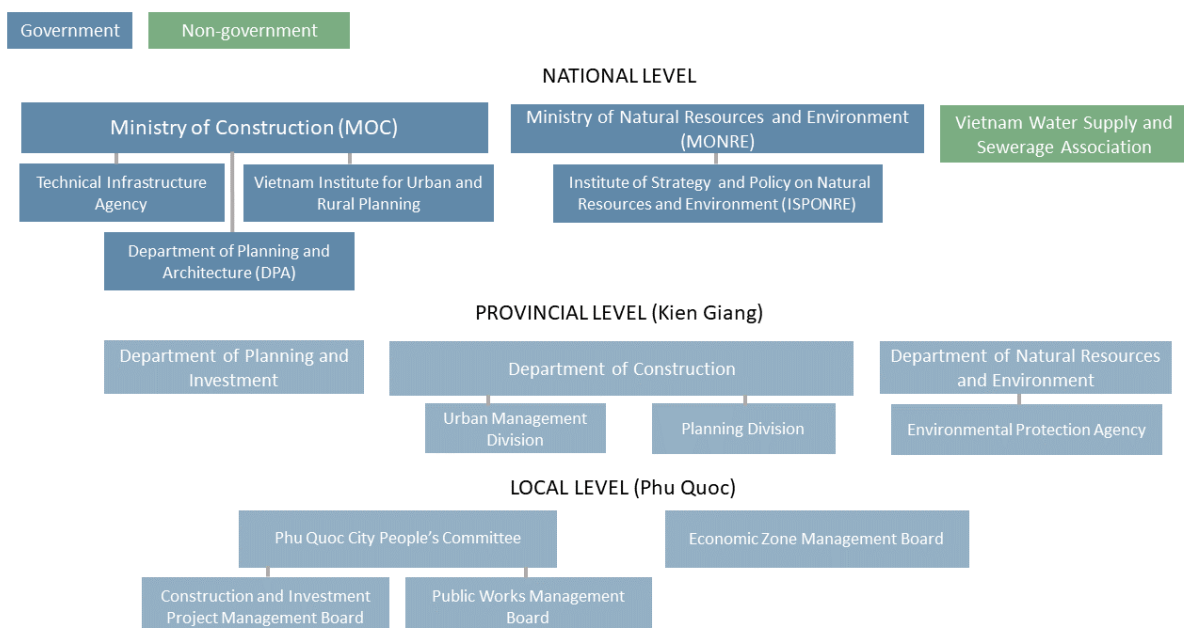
Government

Non-government

NATIONAL LEVEL

Ministry of Construction (MOC)

Technical Infrastructure Agency

Vietnam Institute for Urban and Rural Planning

Department of Planning and Architecture (DPA)

Ministry of Natural Resources and Environment (MONRE)

Institute of Strategy and Policy on Natural Resources and Environment (ISPONRE)

Vietnam Water Supply and Sewerage Association

PROVINCIAL LEVEL (Kien Giang)

Department of Planning and Investment

Department of Construction

Urban Management Division

Planning Division

Department of Natural Resources and Environment

Environmental Protection Agency

LOCAL LEVEL (Phu Quoc)

Phu Quoc City People's Committee

Construction and Investment Project Management Board

Public Works Management Board

Economic Zone Management Board